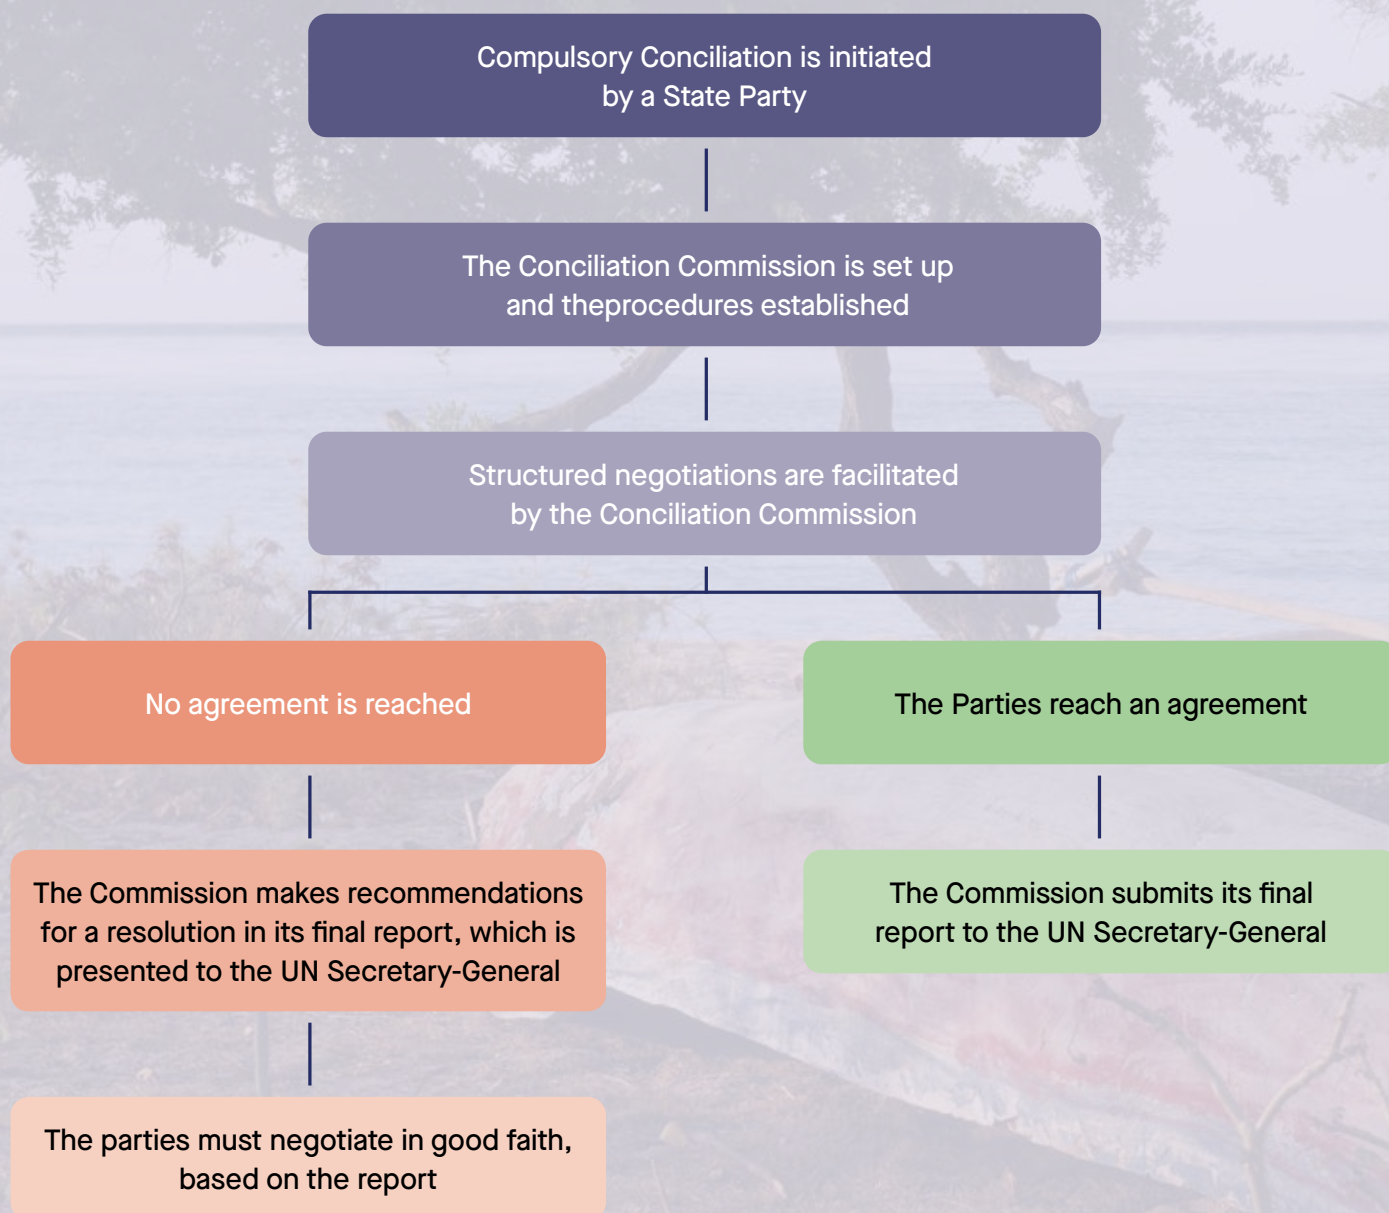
Compulsory Conciliation is initiated by a State Party

The Conciliation Commission is set up and theprocedures established

Structured negotiations are facilitated by the Conciliation Commission

No agreement is reached

The Commission makes recommendations for a resolution in its final report, which is presented to the UN Secretary-General

The parties must negotiate in good faith, based on the report

The Parties reach an agreement

The Commission submits its final report to the UN Secretary-General